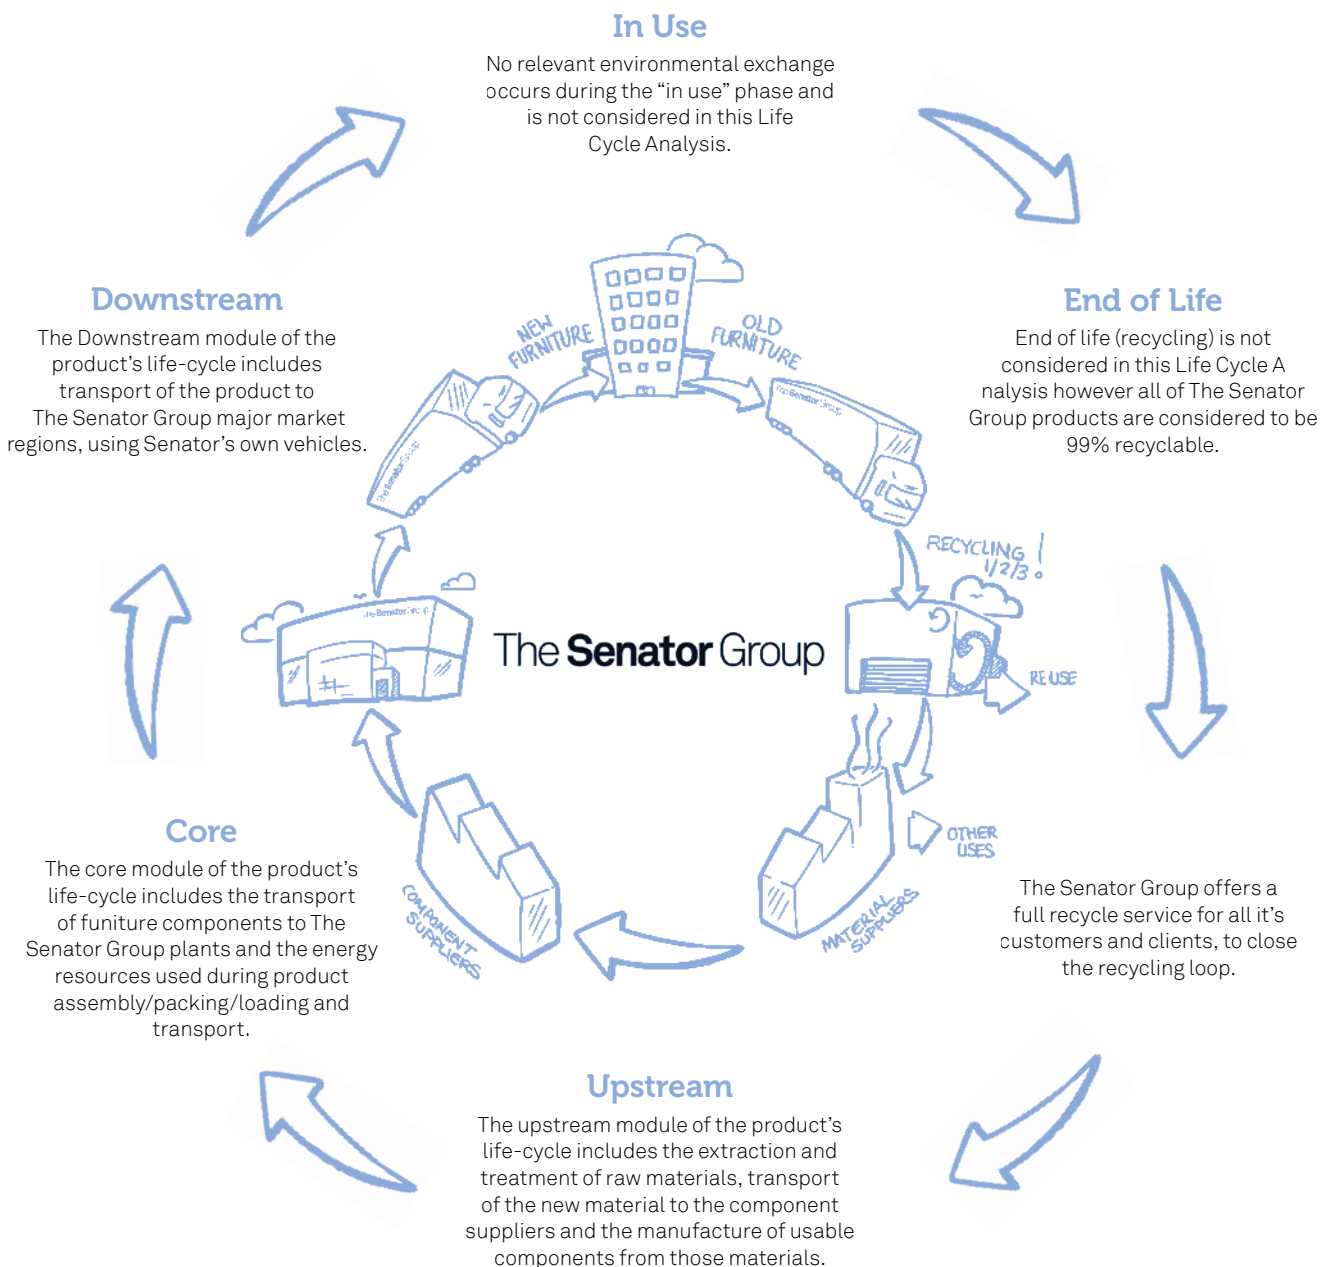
In Use

No relevant environmental exchange occurs during the "in use" phase and is not considered in this Life Cycle Analysis.

Downstream

The Downstream module of the product's life-cycle includes transport of the product to The Senator Group major market regions, using Senator's own vehicles.

End of Life

End of life (recycling) is not considered in this Life Cycle A nalysis however all of The Senator Group products are considered to be 99% recyclable.

NEW FURNITURE

OLD FURNITURE

The Senator Group

The Senator Group

RECYCLING! 1/2/3.

RE USE

The Senator Group

The Senator Group

OTHER USES

COMPONENT SUPPLIERS

MATERIAL SUPPLIERS

Core

The core module of the product's life-cycle includes the transport of funiture components to The Senator Group plants and the energy resources used during product assembly/packing/loading and transport.

The Senator Group offers a full recycle service for all it's customers and clients, to close the recycling loop.

Upstream

The upstream module of the product's life-cycle includes the extraction and treatment of raw materials, transport of the new material to the component suppliers and the manufacture of usable components from those materials.